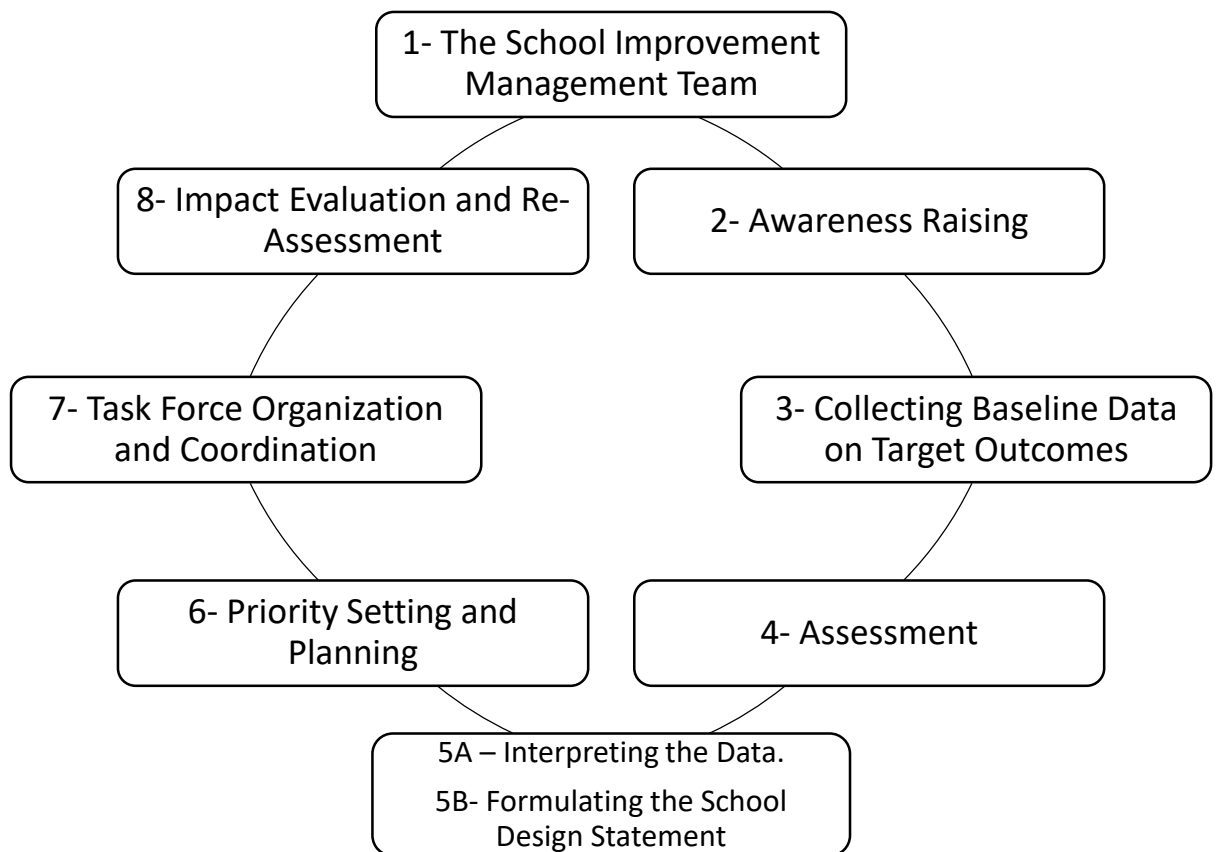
1- The School Improvement Management Team

2- Awareness Raising

3- Collecting Baseline Data on Target Outcomes

4- Assessment

5A – Interpreting the Data.

5B- Formulating the School Design Statement

6- Priority Setting and Planning

7- Task Force Organization and Coordination

8- Impact Evaluation and Re-Assessment